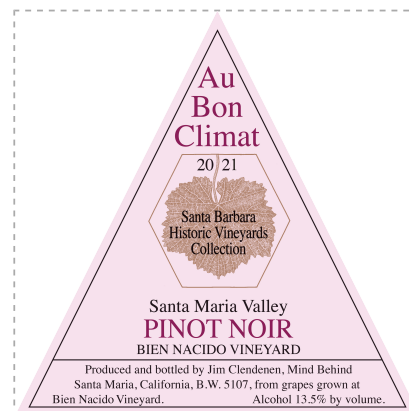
Au Bon Climat

20 21

Santa Barbara Historic Vineyards Collection

Santa Maria Valley
PINOT NOIR
BIEN NACIDO VINEYARD

Produced and bottled by Jim Clendenen, Mind Behind Santa Maria, California, B.W. 5107, from grapes grown at Bien Nacido Vineyard. Alcohol 13.5% by volume.